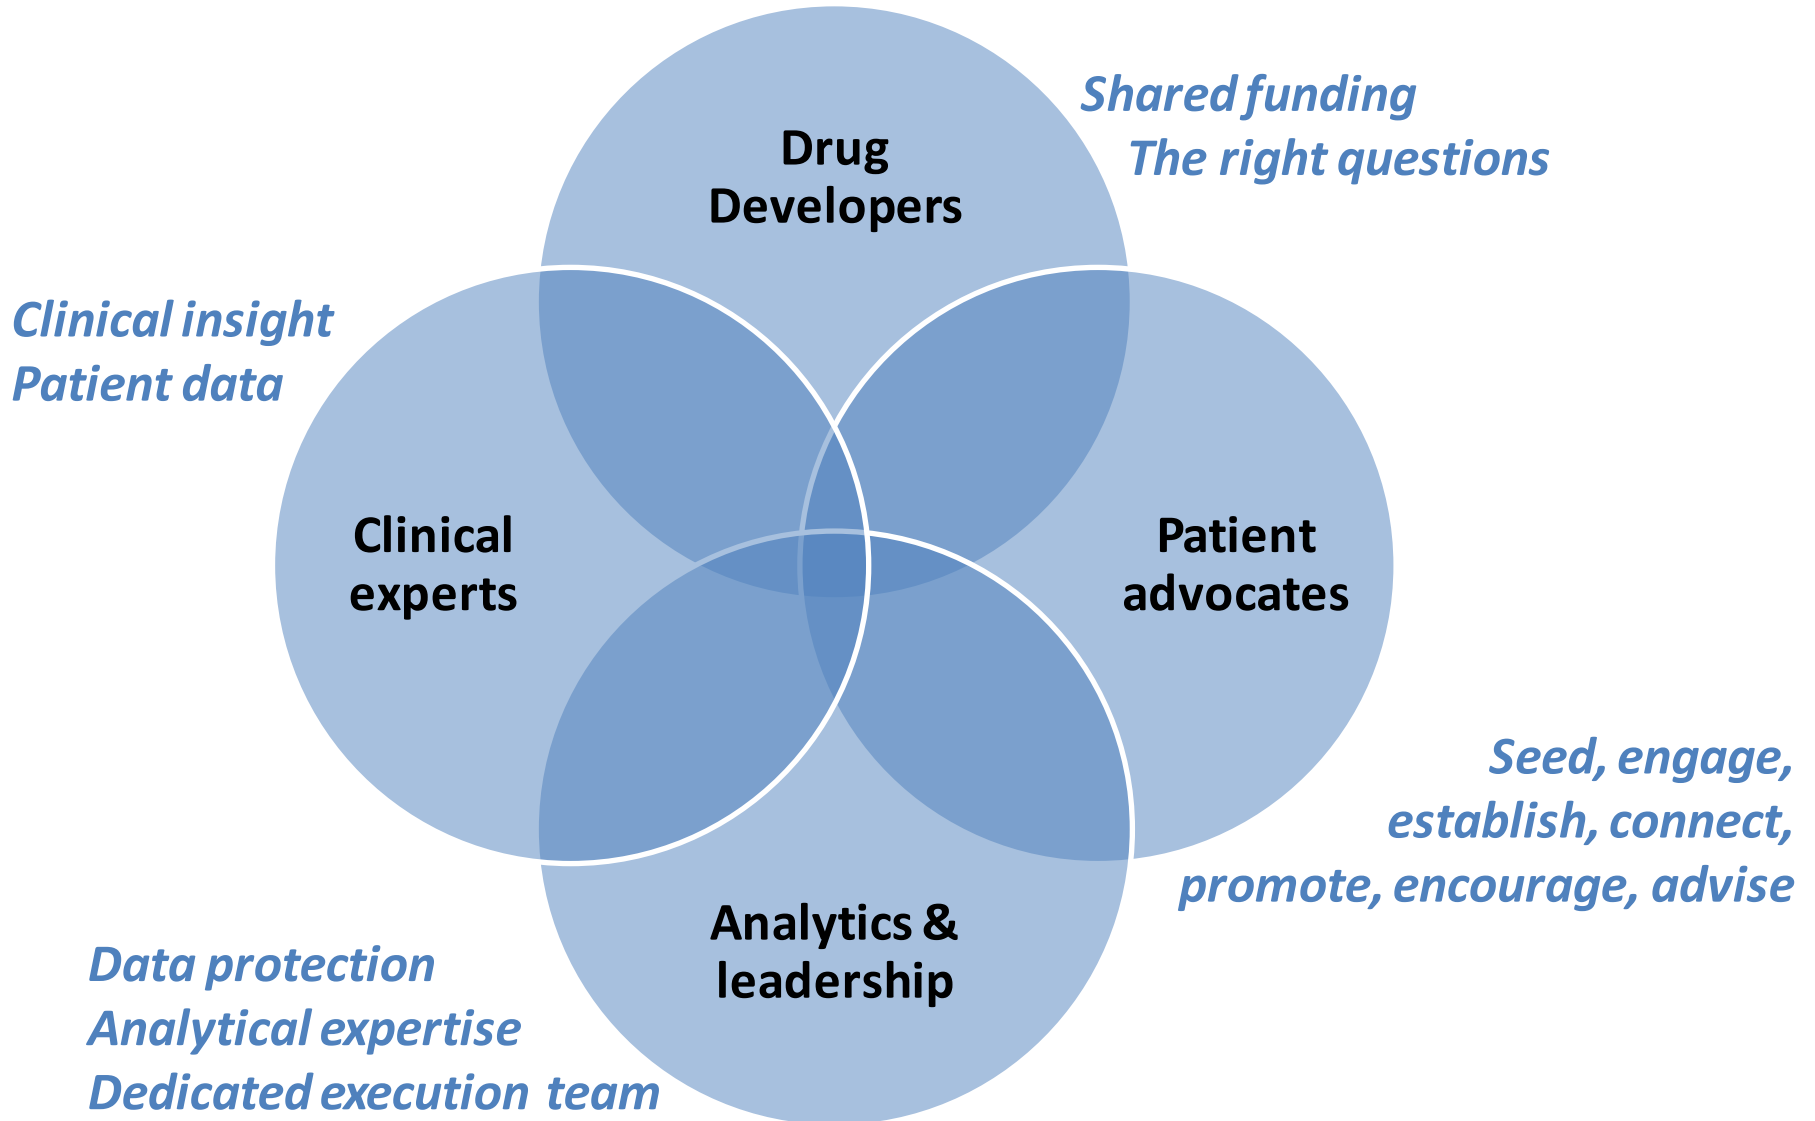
Drug Developers

Shared funding
The right questions

Clinical insight
Patient data

Clinical experts

Patient advocates

Seed, engage, establish, connect, promote, encourage, advise

Analytics & leadership

Data protection
Analytical expertise
Dedicated execution team